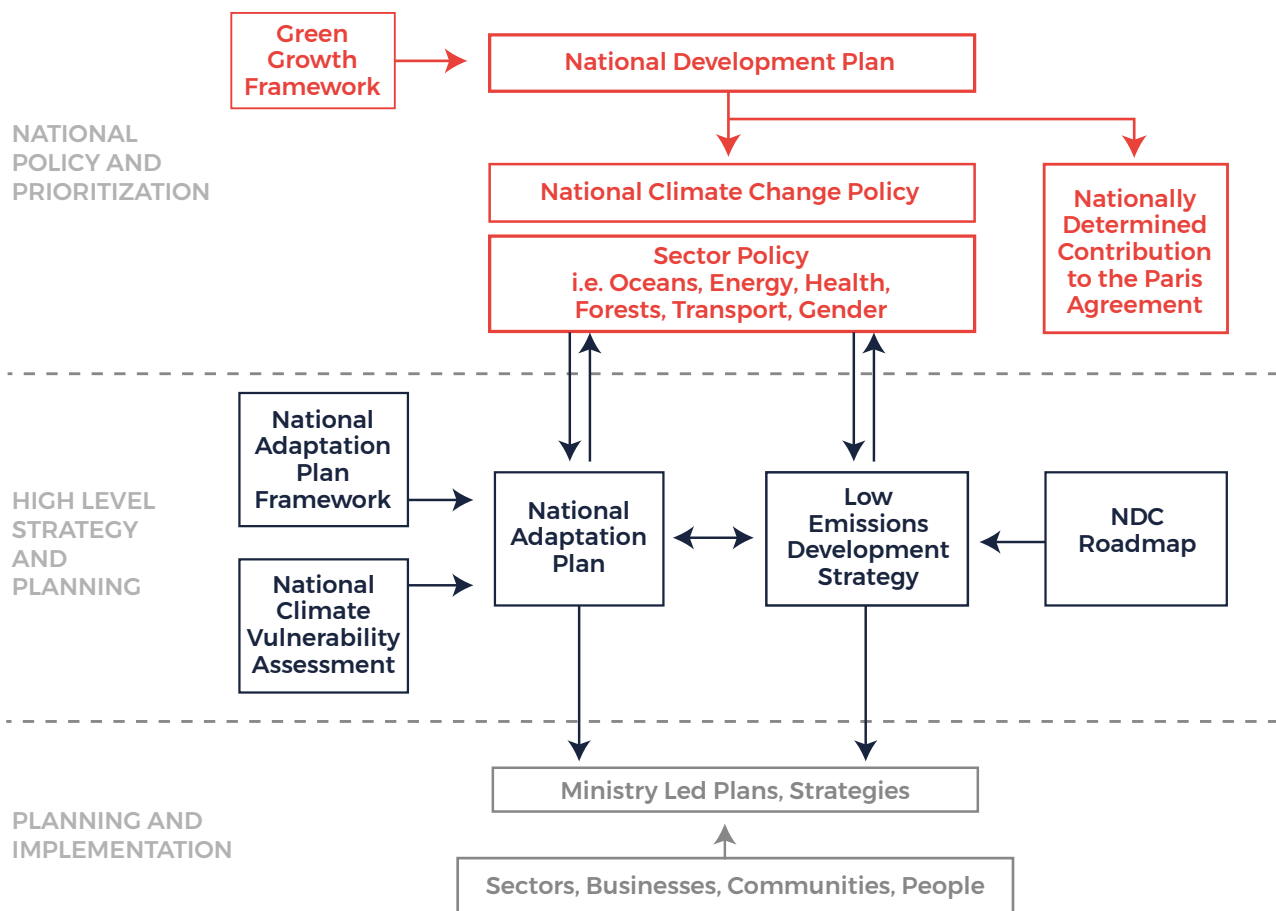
Green Growth Framework

National Development Plan

NATIONAL POLICY AND PRIORITIZATION

National Climate Change Policy

Nationally Determined Contribution to the Paris Agreement

Sector Policy
i.e. Oceans, Energy, Health, Forests, Transport, Gender

National Adaptation Plan Framework

HIGH LEVEL STRATEGY AND PLANNING

National Adaptation Plan

Low Emissions Development Strategy

NDC Roadmap

National Climate Vulnerability Assessment

Ministry Led Plans, Strategies

PLANNING AND IMPLEMENTATION

Sectors, Businesses, Communities, People